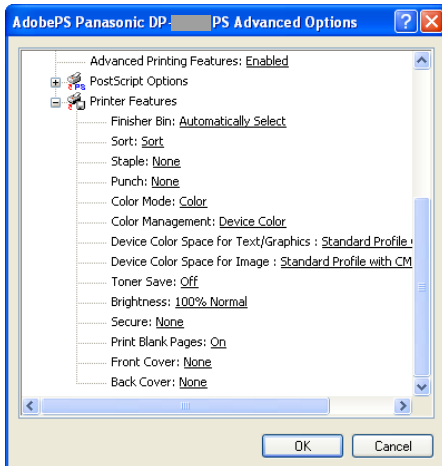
AdobePS Panasonic DP-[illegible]PS Advanced Options

Advanced Printing Features: Enabled
PostScript Options
Printer Features
Finisher Bin: Automatically Select
Sort: Sort
Staple: None
Punch: None
Color Mode: Color
Color Management: Device Color
Device Color Space for Text/Graphics : Standard Profile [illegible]
Device Color Space for Image : Standard Profile with CM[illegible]
Toner Save: Off
Brightness: 100% Normal
Secure: None
Print Blank Pages: On
Front Cover: None
Back Cover: None

OK
Cancel